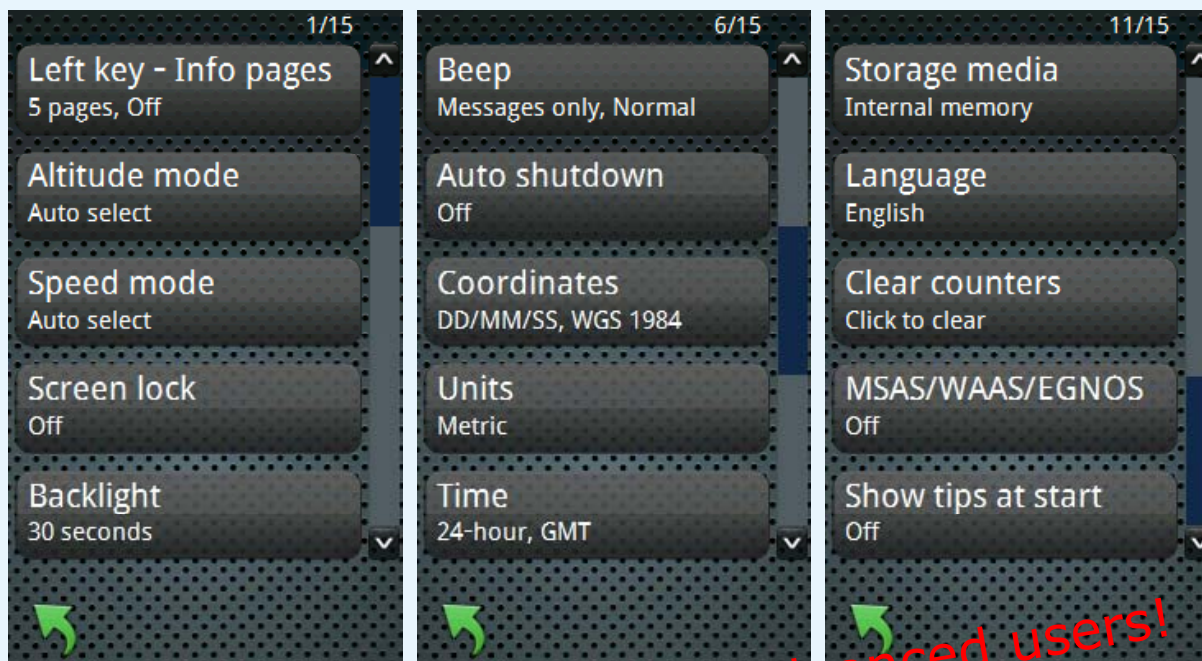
1/15

Left key - Info pages
5 pages, Off

Altitude mode
Auto select

Speed mode
Auto select

Screen lock
Off

Backlight
30 seconds

6/15

Beep
Messages only, Normal

Auto shutdown
Off

Coordinates
DD/MM/SS, WGS 1984

Units
Metric

Time
24-hour, GMT

11/15

Storage media
Internal memory

Language
English

Clear counters
Click to clear

MSAS/WAAS/EGNOS
Off

Show tips at start
Off

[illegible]nced users!